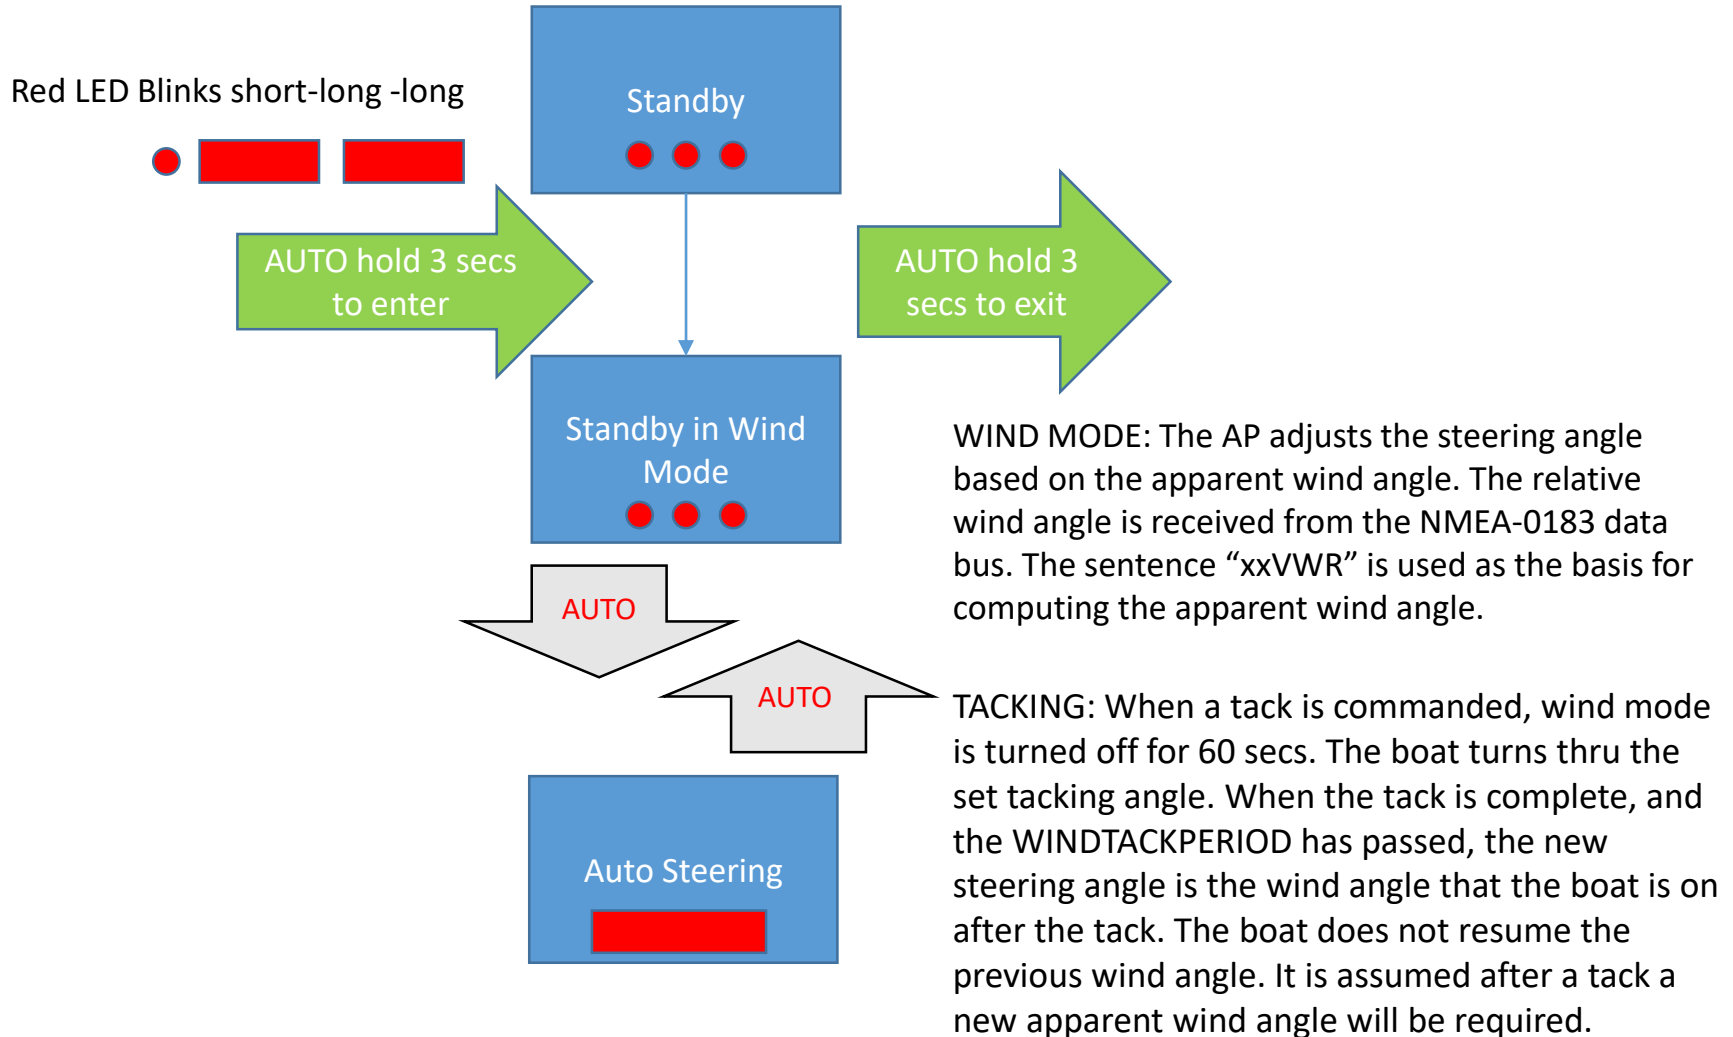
Red LED Blinks short-long -long

Standby

AUTO hold 3 secs to enter

AUTO hold 3 secs to exit

Standby in Wind Mode

WIND MODE: The AP adjusts the steering angle based on the apparent wind angle. The relative wind angle is received from the NMEA-0183 data bus. The sentence “xxVWR” is used as the basis for computing the apparent wind angle.

AUTO

AUTO

TACKING: When a tack is commanded, wind mode is turned off for 60 secs. The boat turns thru the set tacking angle. When the tack is complete, and the WINDTACKPERIOD has passed, the new steering angle is the wind angle that the boat is on after the tack. The boat does not resume the previous wind angle. It is assumed after a tack a new apparent wind angle will be required.

Auto Steering